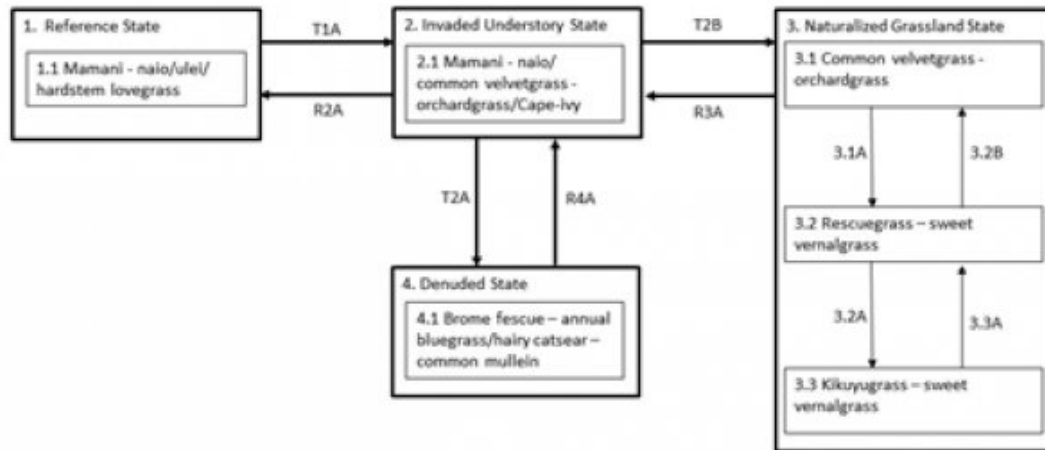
1. Reference State

1.1 Mamani - naio/ulei/ hardstem lovegrass

T1A

R2A

2. Invaded Understory State

2.1 Mamani - naio/ common velvetgrass - orchardgrass/Cape-ivy

T2B

R3A

3. Naturalized Grassland State

3.1 Common velvetgrass - orchardgrass

3.1A

3.2B

3.2 Rescuegrass – sweet vernalgrass

3.2A

3.3A

3.3 Kikuyugrass – sweet vernalgrass

T2A

R4A

4. Denuded State

4.1 Brome fescue – annual bluegrass/hairy catsear – common mullein